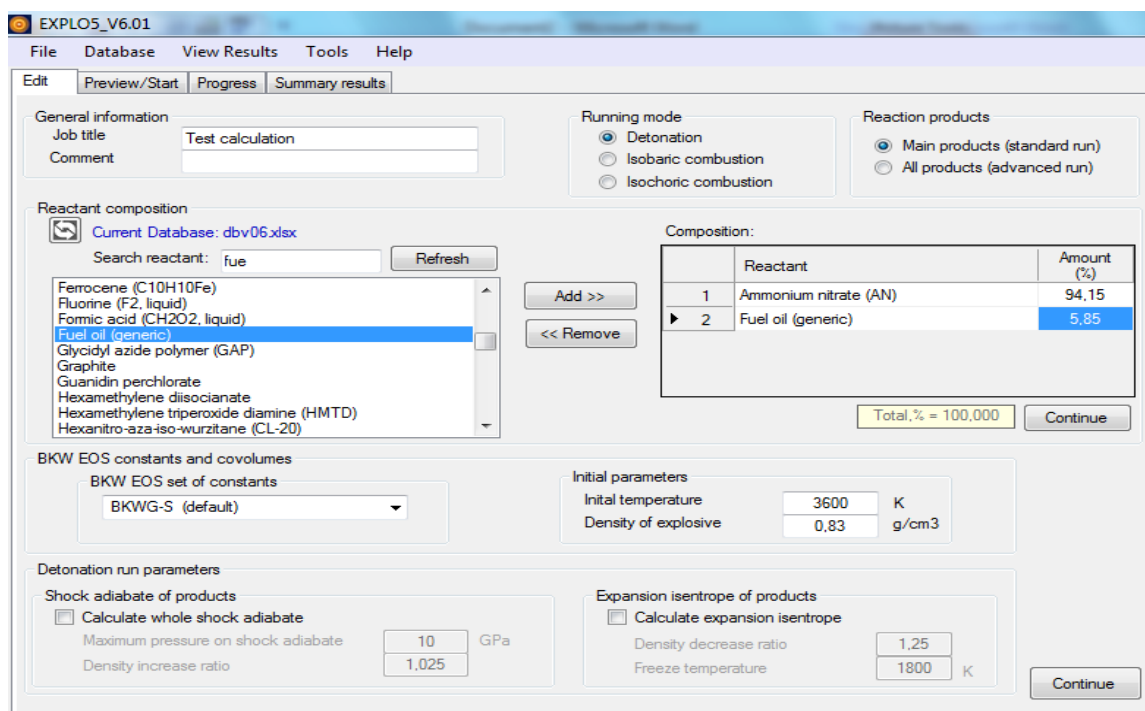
EXPLO5_V6.01

File Database View Results Tools Help

Edit Preview/Start Progress Summary results

General information
Job title Test calculation
Comment

Running mode
Detonation
Isobaric combustion
Isochoric combustion

Reaction products
Main products (standard run)
All products (advanced run)

Reactant composition
Current Database: dbv06.xlsx
Search reactant: fue Refresh

Ferrocene (C10H10Fe)
Fluorine (F2, liquid)
Formic acid (CH2O2, liquid)
Fuel oil (generic)
Glycidyl azide polymer (GAP)
Graphite
Guanidin perchlorate
Hexamethylene diisocianate
Hexamethylene triperoxide diamine (HMTD)
Hexanitro-aza-iso-wurzitane (CL-20)

Add >>
<< Remove

Composition:

| | Reactant | Amount (%) |
|---|---|---|
| 1 | Ammonium nitrate (AN) | 94,15 |
| 2 | Fuel oil (generic) | 5,85 |

Total,% = 100,000 Continue

BKW EOS constants and covolumes
BKW EOS set of constants
BKWG-S (default)

Initial parameters
Inital temperature 3600 K
Density of explosive 0,83 g/cm3

Detonation run parameters

Shock adiabate of products
Calculate whole shock adiabate
Maximum pressure on shock adiabate 10 GPa
Density increase ratio 1,025

Expansion isentrope of products
Calculate expansion isentrope
Density decrease ratio 1,25
Freeze temperature 1800 K

Continue